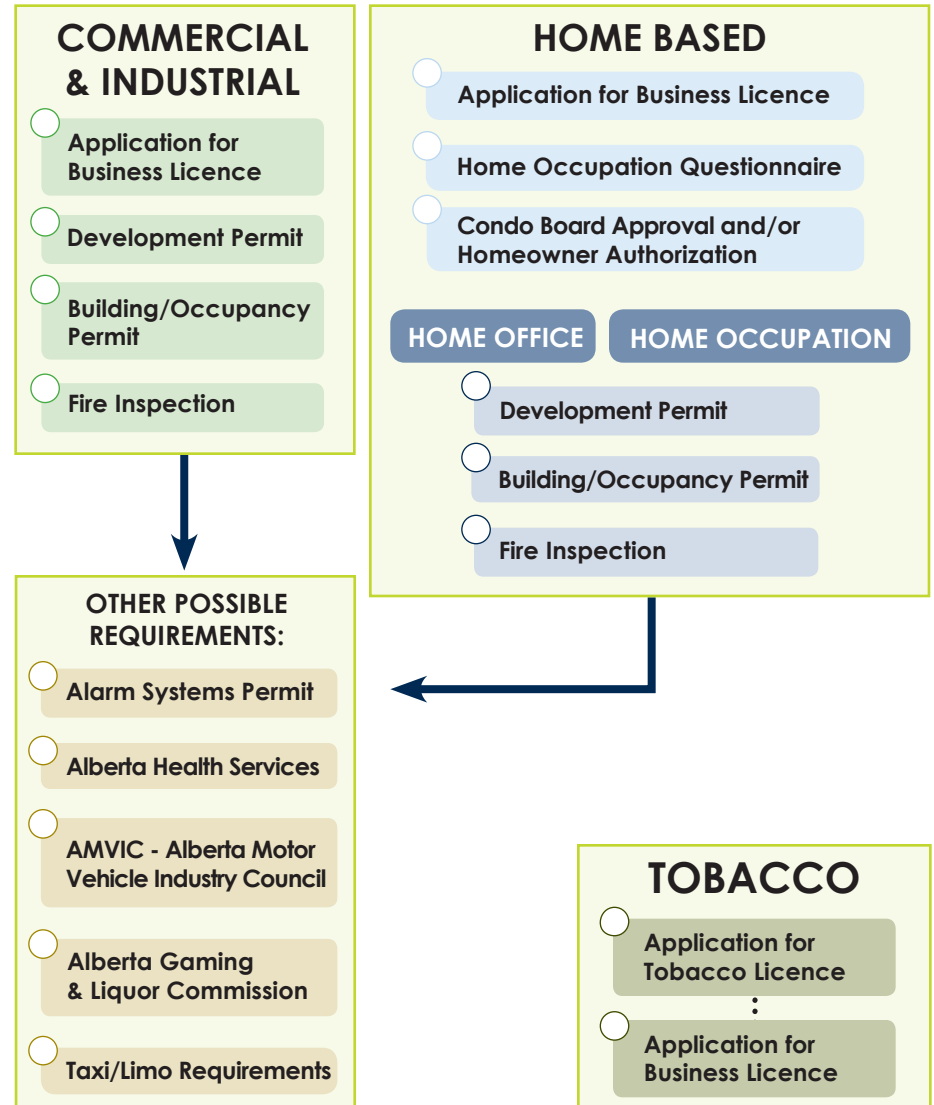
COMMERCIAL & INDUSTRIAL

Application for Business Licence

Development Permit

Building/Occupancy Permit

Fire Inspection

HOME BASED

Application for Business Licence

Home Occupation Questionnaire

Condo Board Approval and/or Homeowner Authorization

HOME OFFICE

HOME OCCUPATION

Development Permit

Building/Occupancy Permit

Fire Inspection

OTHER POSSIBLE REQUIREMENTS:

Alarm Systems Permit

Alberta Health Services

AMVIC - Alberta Motor Vehicle Industry Council

Alberta Gaming & Liquor Commission

Taxi/Limo Requirements

TOBACCO

Application for Tobacco Licence

:

Application for Business Licence